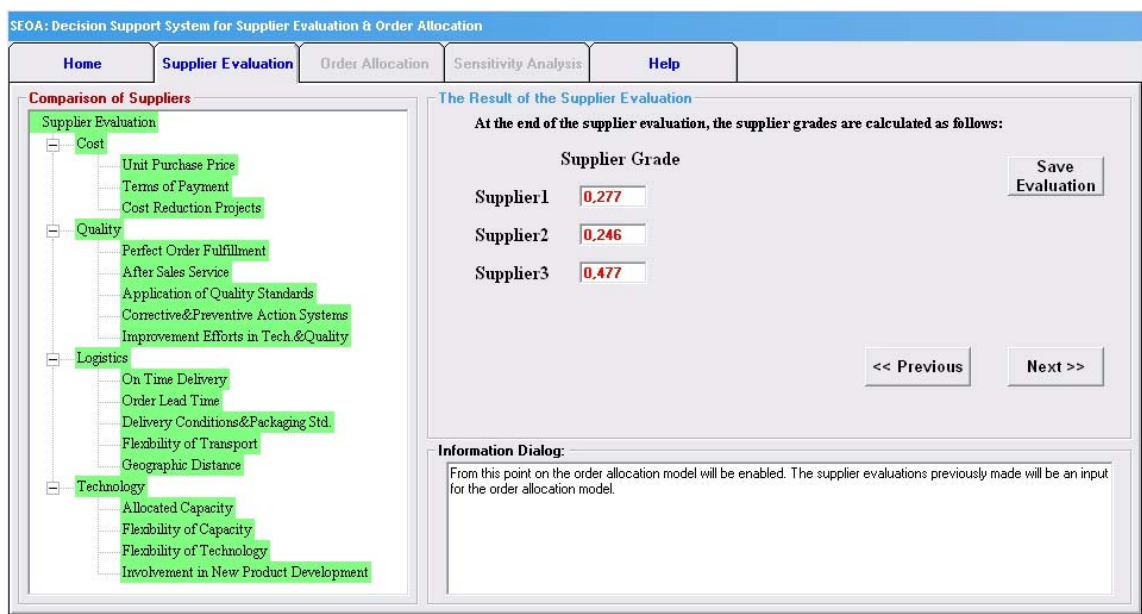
SEOA: Decision Support System for Supplier Evaluation & Order Allocation

Home | Supplier Evaluation | Order Allocation | Sensitivity Analysis | Help

Comparison of Suppliers

Supplier Evaluation
Cost
Unit Purchase Price
Terms of Payment
Cost Reduction Projects
Quality
Perfect Order Fulfillment
After Sales Service
Application of Quality Standards
Corrective&Preventive Action Systems
Improvement Efforts in Tech.&Quality
Logistics
On Time Delivery
Order Lead Time
Delivery Conditions&Packaging Std.
Flexibility of Transport
Geographic Distance
Technology
Allocated Capacity
Flexibility of Capacity
Flexibility of Technology
Involvement in New Product Development

The Result of the Supplier Evaluation

At the end of the supplier evaluation, the supplier grades are calculated as follows:

Supplier Grade

Supplier1 0,277
Supplier2 0,246
Supplier3 0,477

Save Evaluation

<< Previous

Next >>

Information Dialog:

From this point on the order allocation model will be enabled. The supplier evaluations previously made will be an input for the order allocation model.